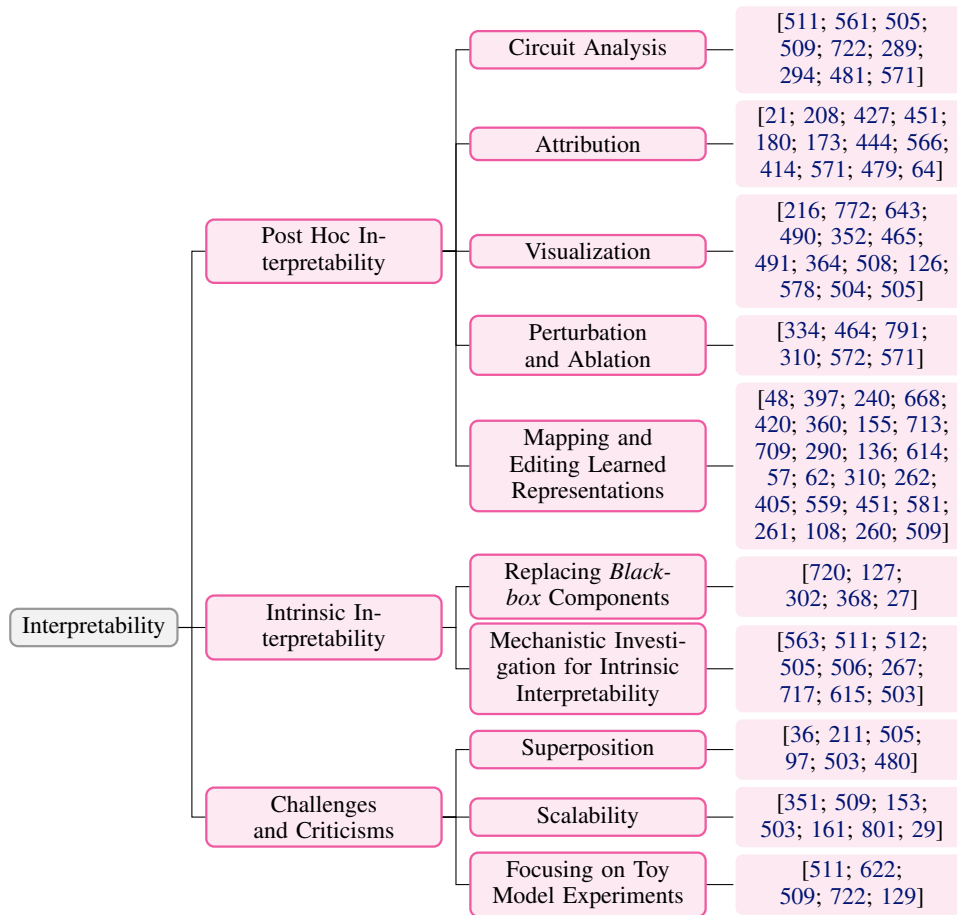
Interpretability

Post Hoc Interpretability

Circuit Analysis
[511; 561; 505; 509; 722; 289; 294; 481; 571]

Attribution
[21; 208; 427; 451; 180; 173; 444; 566; 414; 571; 479; 64]

Visualization
[216; 772; 643; 490; 352; 465; 491; 364; 508; 126; 578; 504; 505]

Perturbation and Ablation
[334; 464; 791; 310; 572; 571]

Mapping and Editing Learned Representations
[48; 397; 240; 668; 420; 360; 155; 713; 709; 290; 136; 614; 57; 62; 310; 262; 405; 559; 451; 581; 261; 108; 260; 509]

Intrinsic Interpretability

Replacing *Blackbox* Components
[720; 127; 302; 368; 27]

Mechanistic Investigation for Intrinsic Interpretability
[563; 511; 512; 505; 506; 267; 717; 615; 503]

Challenges and Criticisms

Superposition
[36; 211; 505; 97; 503; 480]

Scalability
[351; 509; 153; 503; 161; 801; 29]

Focusing on Toy Model Experiments
[511; 622; 509; 722; 129]